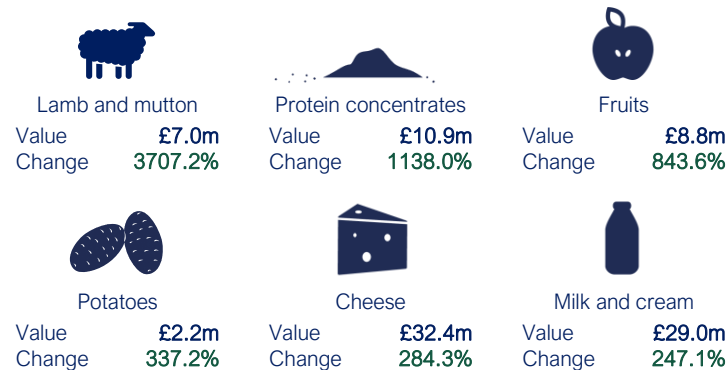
Lamb and mutton
Value £7.0m
Change 3707.2%

Protein concentrates
Value £10.9m
Change 1138.0%

Fruits
Value £8.8m
Change 843.6%

Potatoes
Value £2.2m
Change 337.2%

Cheese
Value £32.4m
Change 284.3%

Milk and cream
Value £29.0m
Change 247.1%